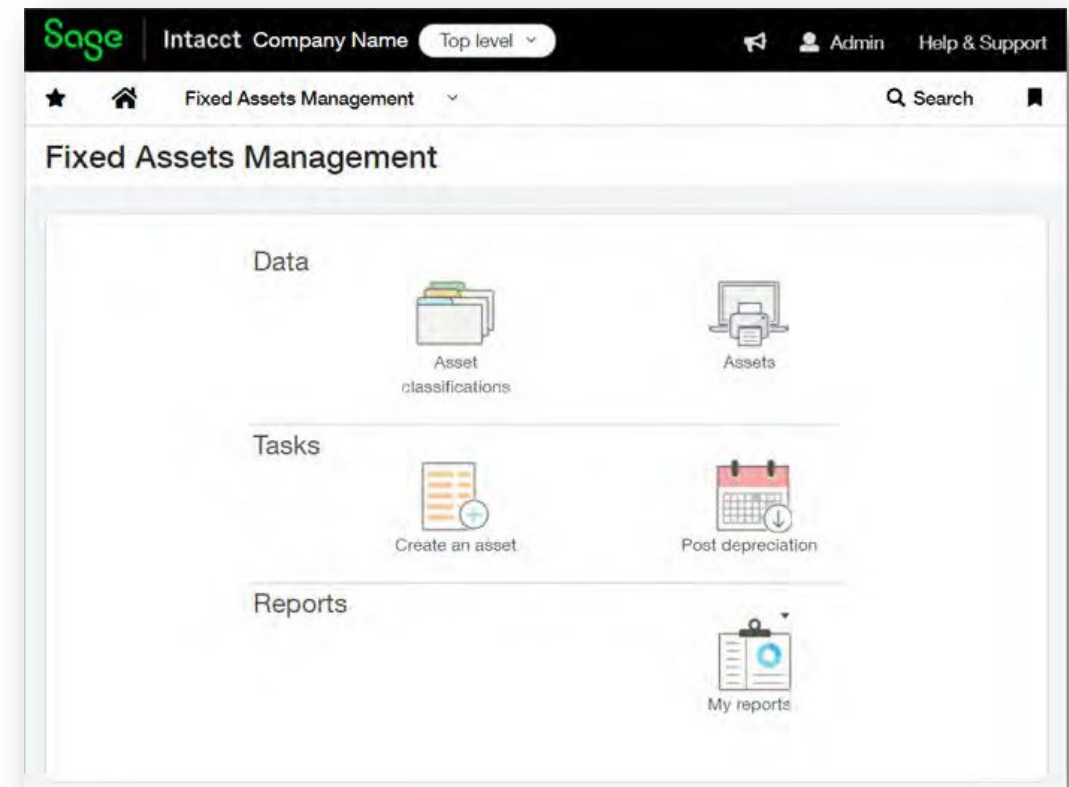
Sage Intacct Company Name Top level

Admin Help & Support

Fixed Assets Management

Search

Fixed Assets Management

Data

Asset classifications

Assets

Tasks

Create an asset

Post depreciation

Reports

My reports